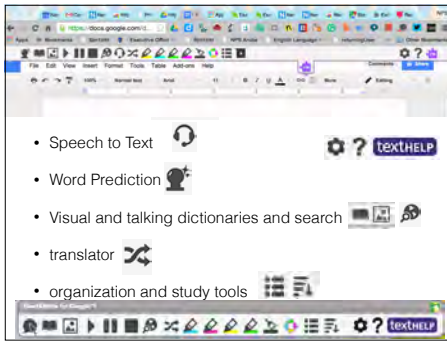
https://docs.google.com/d...

Apps Bookmarks Executive Office Studio NPS Anaya English Language Other Bookmarks

File Edit View Insert Format Tools Table Add-ons Help

Comments Share

100% Normal text Arial 11 B I U A Editing

• Speech to Text

texthelp

• Word Prediction

• Visual and talking dictionaries and search

• translator

• organization and study tools

TextHELP Read&Write for Google™

texthelp